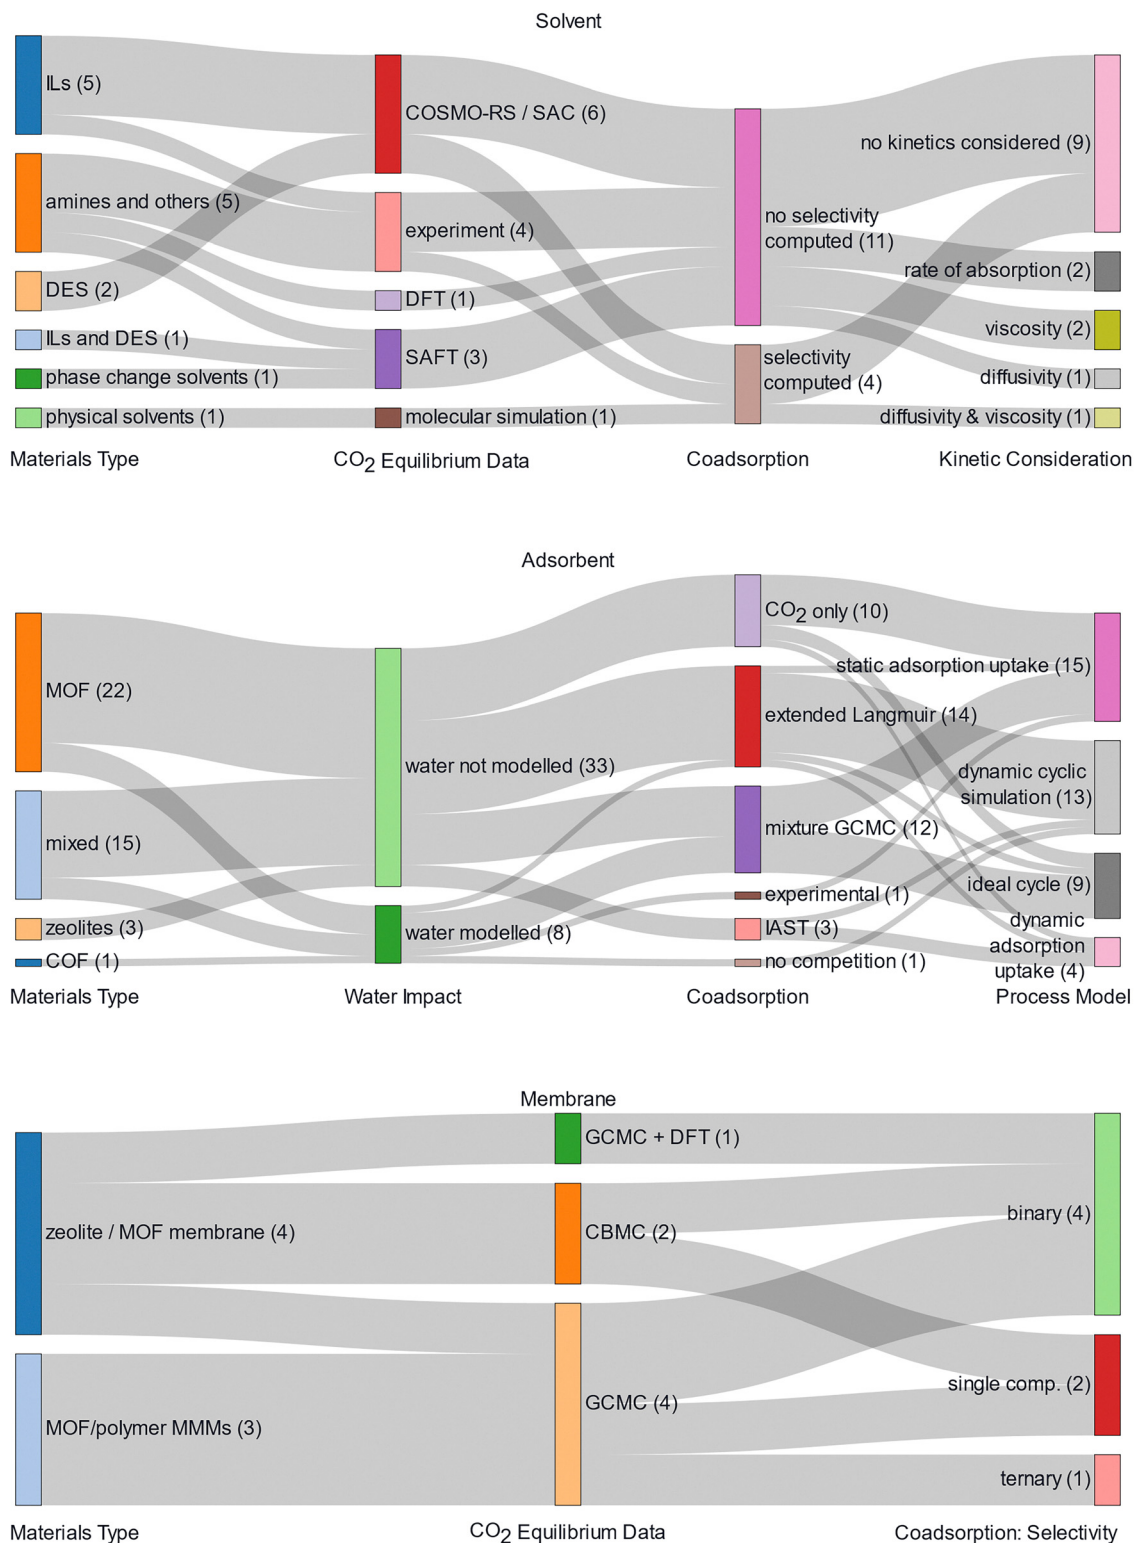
Solvent

ILs (5)
amines and others (5)
DES (2)
ILs and DES (1)
phase change solvents (1)
physical solvents (1)

COSMO-RS / SAC (6)
experiment (4)
DFT (1)
SAFT (3)
molecular simulation (1)

no selectivity computed (11)
selectivity computed (4)

no kinetics considered (9)
rate of absorption (2)
viscosity (2)
diffusivity (1)
diffusivity & viscosity (1)

Materials Type
$CO_2$ Equilibrium Data
Coadsorption
Kinetic Consideration

Adsorbent

MOF (22)
mixed (15)
zeolites (3)
COF (1)

water not modelled (33)
water modelled (8)

$CO_2$ only (10)
extended Langmuir (14)
mixture GCMC (12)
experimental (1)
IAST (3)
no competition (1)

static adsorption uptake (15)
dynamic cyclic simulation (13)
ideal cycle (9)
dynamic adsorption uptake (4)

Materials Type
Water Impact
Coadsorption
Process Model

Membrane

zeolite / MOF membrane (4)
MOF/polymer MMMs (3)

GCMC + DFT (1)
CBMC (2)
GCMC (4)

binary (4)
single comp. (2)
ternary (1)

Materials Type
$CO_2$ Equilibrium Data
Coadsorption: Selectivity